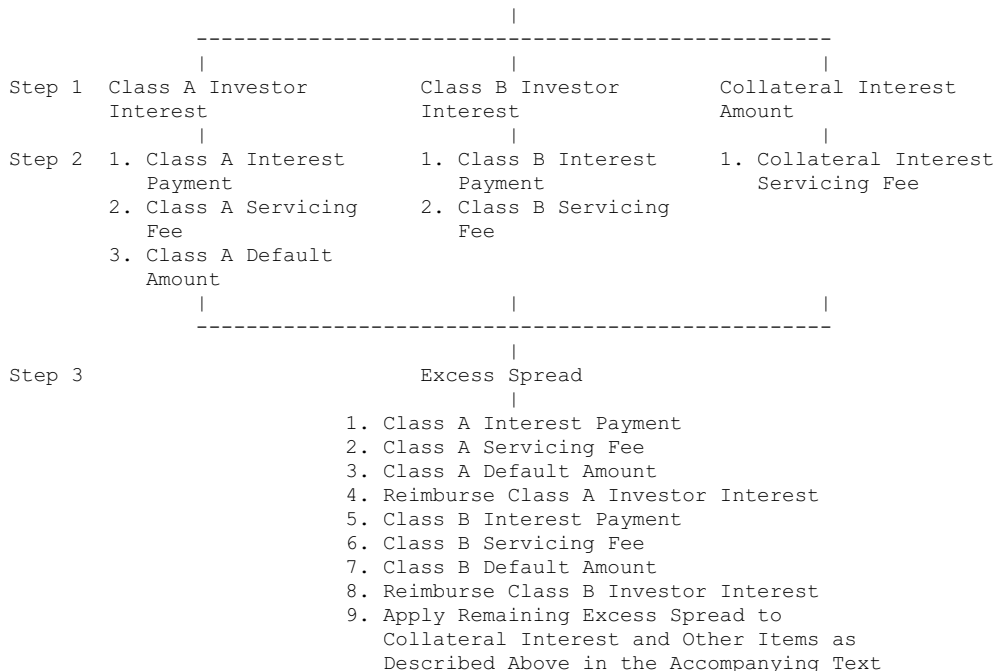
Step 1 Class A Investor Interest

Class B Investor Interest

Collateral Interest Amount

Step 2 1. Class A Interest Payment
2. Class A Servicing Fee
3. Class A Default Amount

1. Class B Interest Payment
2. Class B Servicing Fee

1. Collateral Interest Servicing Fee

Step 3

Excess Spread

1. Class A Interest Payment
2. Class A Servicing Fee
3. Class A Default Amount
4. Reimburse Class A Investor Interest
5. Class B Interest Payment
6. Class B Servicing Fee
7. Class B Default Amount
8. Reimburse Class B Investor Interest
9. Apply Remaining Excess Spread to Collateral Interest and Other Items as Described Above in the Accompanying Text